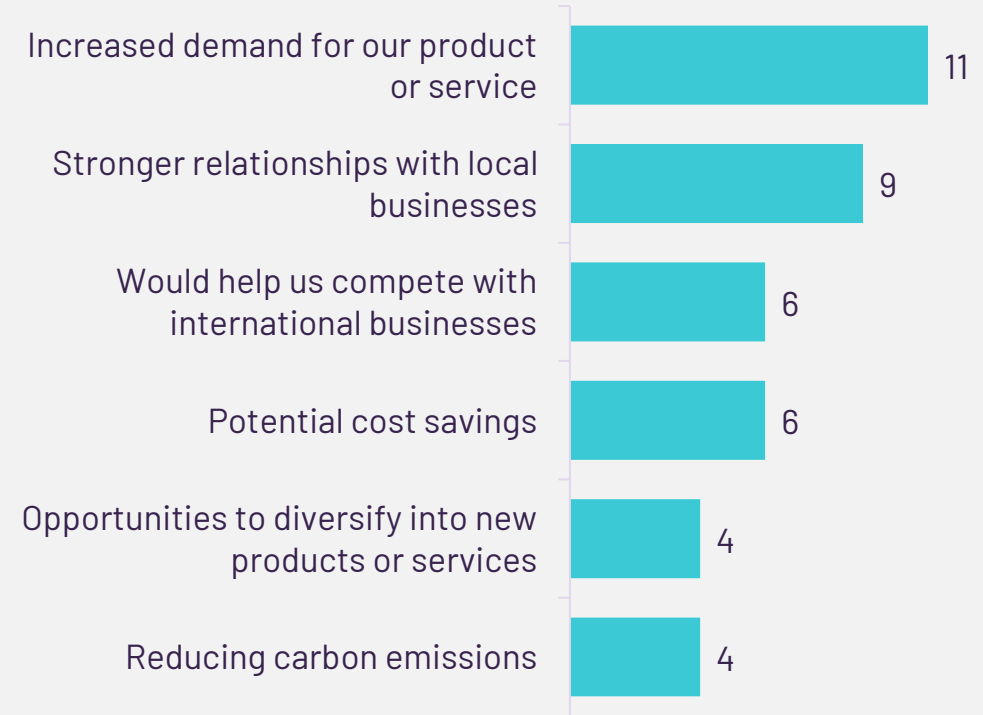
| | |
|---|---|
| Increased demand for our product or service | 11 |
| Stronger relationships with local businesses | 9 |
| Would help us compete with international businesses | 6 |
| Potential cost savings | 6 |
| Opportunities to diversify into new products or services | 4 |
| Reducing carbon emissions | 4 |